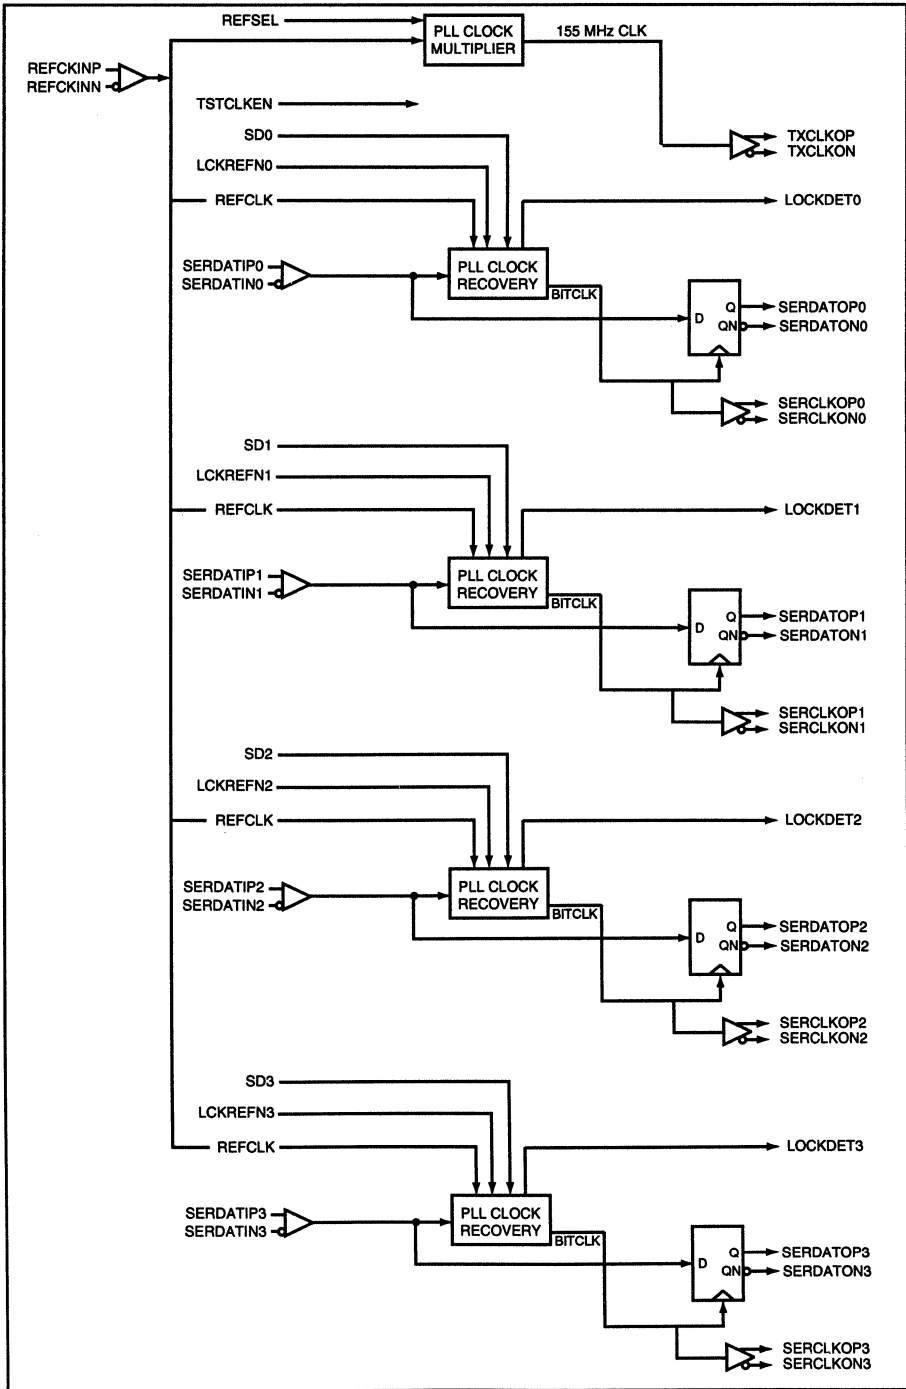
REFSEL
PLL CLOCK MULTIPLIER
155 MHz CLK
REFCKINP
REFCKINN
TSTCLKEN
TXCLKOP
TXCLKON
SD0
LCKREFN0
REFCLK
LOCKDET0
SERDATIP0
SERDATIN0
PLL CLOCK RECOVERY
BITCLK
D
Q
QN
SERDATOP0
SERDATON0
SERCLKOP0
SERCLKON0
SD1
LCKREFN1
REFCLK
LOCKDET1
SERDATIP1
SERDATIN1
PLL CLOCK RECOVERY
BITCLK
D
Q
QN
SERDATOP1
SERDATON1
SERCLKOP1
SERCLKON1
SD2
LCKREFN2
REFCLK
LOCKDET2
SERDATIP2
SERDATIN2
PLL CLOCK RECOVERY
BITCLK
D
Q
QN
SERDATOP2
SERDATON2
SERCLKOP2
SERCLKON2
SD3
LCKREFN3
REFCLK
LOCKDET3
SERDATIP3
SERDATIN3
PLL CLOCK RECOVERY
BITCLK
D
Q
QN
SERDATOP3
SERDATON3
SERCLKOP3
SERCLKON3